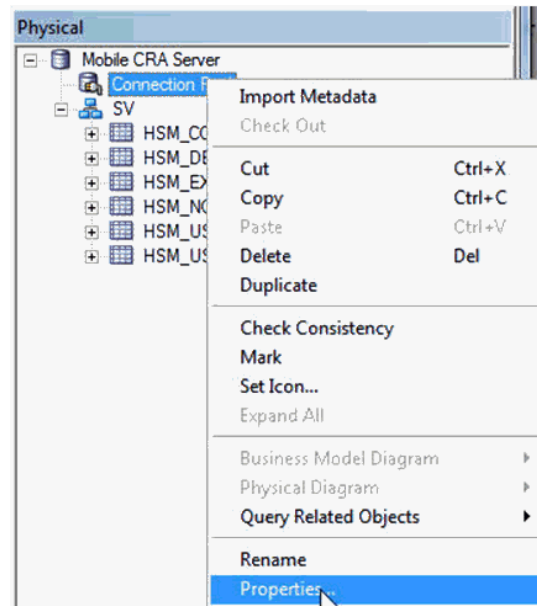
Physical

Mobile CRA Server
Connection P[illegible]
SV
HSM_CO
HSM_DE
HSM_EX
HSM_NO
HSM_US
HSM_US

Import Metadata
Check Out
Cut Ctrl+X
Copy Ctrl+C
Paste Ctrl+V
Delete Del
Duplicate
Check Consistency
Mark
Set Icon...
Expand All
Business Model Diagram
Physical Diagram
Query Related Objects
Rename
Properties...